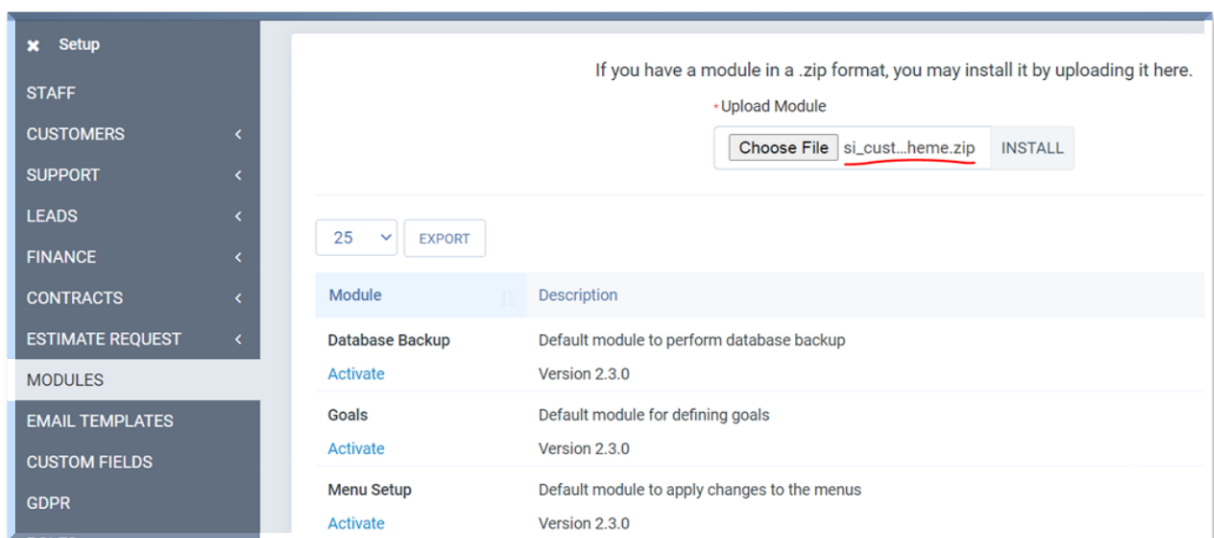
✖ Setup
STAFF
CUSTOMERS <
SUPPORT <
LEADS <
FINANCE <
CONTRACTS <
ESTIMATE REQUEST <
MODULES
EMAIL TEMPLATES
CUSTOM FIELDS
GDPR

If you have a module in a .zip format, you may install it by uploading it here.

* Upload Module

Choose File si_cust…heme.zip INSTALL

25 EXPORT

| Module | Description |
|---|---|
| Database Backup<br>Activate | Default module to perform database backup<br>Version 2.3.0 |
| Goals<br>Activate | Default module for defining goals<br>Version 2.3.0 |
| Menu Setup<br>Activate | Default module to apply changes to the menus<br>Version 2.3.0 |